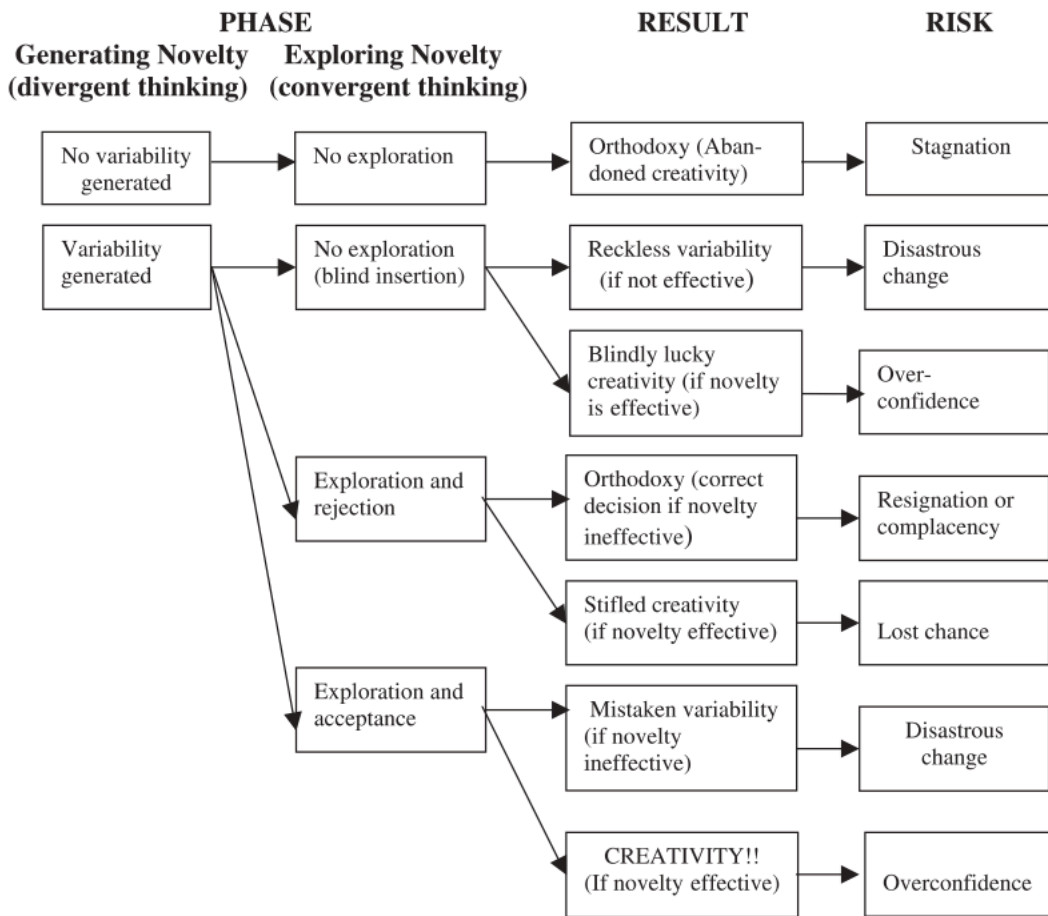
PHASE

RESULT

RISK

Generating Novelty (divergent thinking)

Exploring Novelty (convergent thinking)

No variability generated

No exploration

Orthodoxy (Abandoned creativity)

Stagnation

Variability generated

No exploration (blind insertion)

Reckless variability (if not effective)

Disastrous change

Blindly lucky creativity (if novelty is effective)

Overconfidence

Exploration and rejection

Orthodoxy (correct decision if novelty ineffective)

Resignation or complacency

Stifled creativity (if novelty effective)

Lost chance

Exploration and acceptance

Mistaken variability (if novelty ineffective)

Disastrous change

CREATIVITY!! (If novelty effective)

Overconfidence